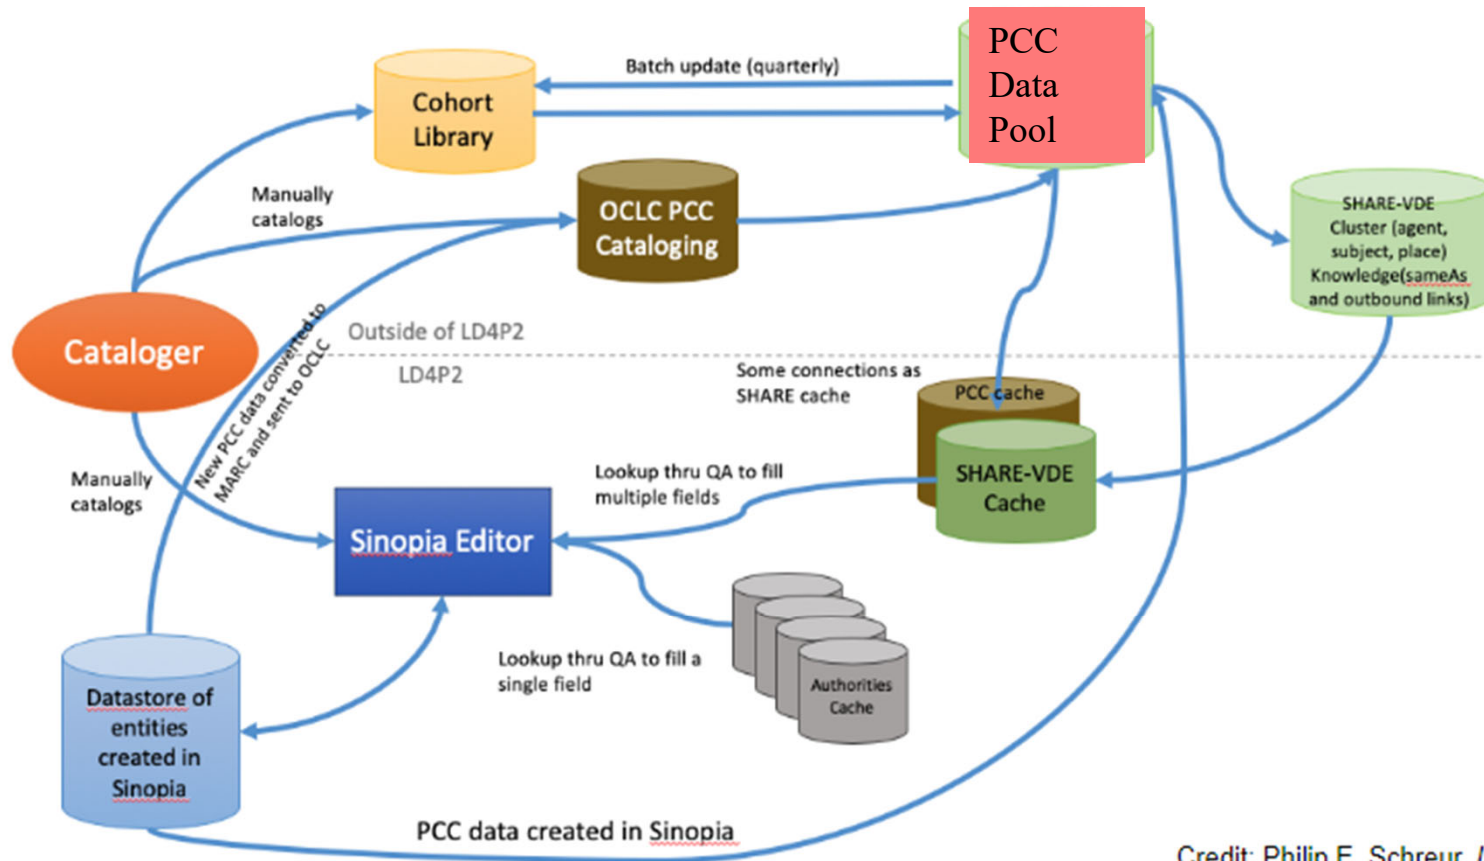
PCC Data Pool

Batch update (quarterly)

Cohort Library

Manually catalogs

OCLC PCC Cataloging

SHARE-VDE Cluster (agent, subject, place) Knowledge(sameAs and outbound links)

Cataloger

Outside of LD4P2

LD4P2

New PCC data converted to MARC and sent to OCLC

Some connections as SHARE cache

PCC cache

SHARE-VDE Cache

Manually catalogs

Lookup thru QA to fill multiple fields

Sinopia Editor

Authorities Cache

Lookup thru QA to fill a single field

Datastore of entities created in Sinopia

PCC data created in Sinopia

Credit: Philip E. Schreur, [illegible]